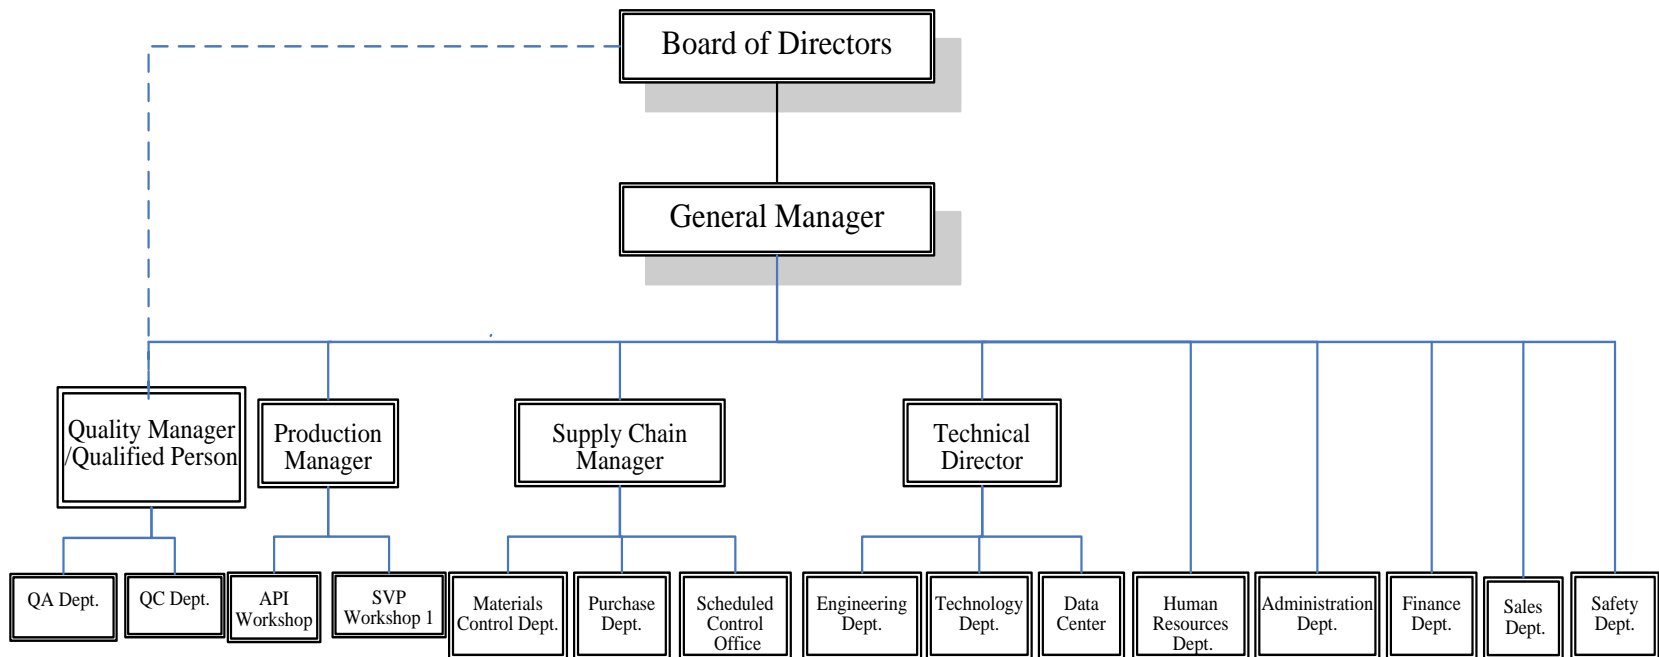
Board of Directors

General Manager

Quality Manager /Qualified Person

Production Manager

Supply Chain Manager

Technical Director

QA Dept.

QC Dept.

API Workshop

SVP Workshop 1

Materials Control Dept.

Purchase Dept.

Scheduled Control Office

Engineering Dept.

Technology Dept.

Data Center

Human Resources Dept.

Administration Dept.

Finance Dept.

Sales Dept.

Safety Dept.